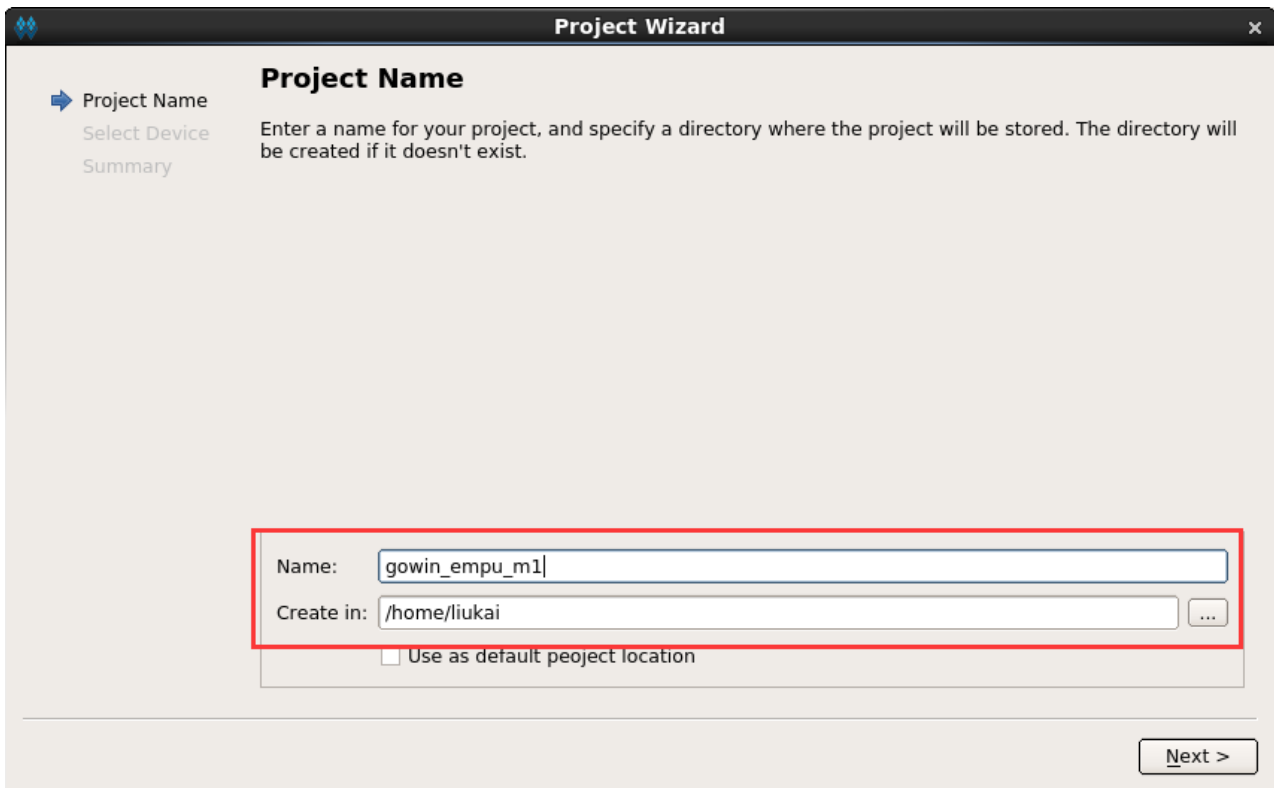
Project Wizard

Project Name
Select Device
Summary

Project Name

Enter a name for your project, and specify a directory where the project will be stored. The directory will be created if it doesn't exist.

Name: gowin_empu_m1
Create in: /home/liukai ...
Use as default peoject location

Next >